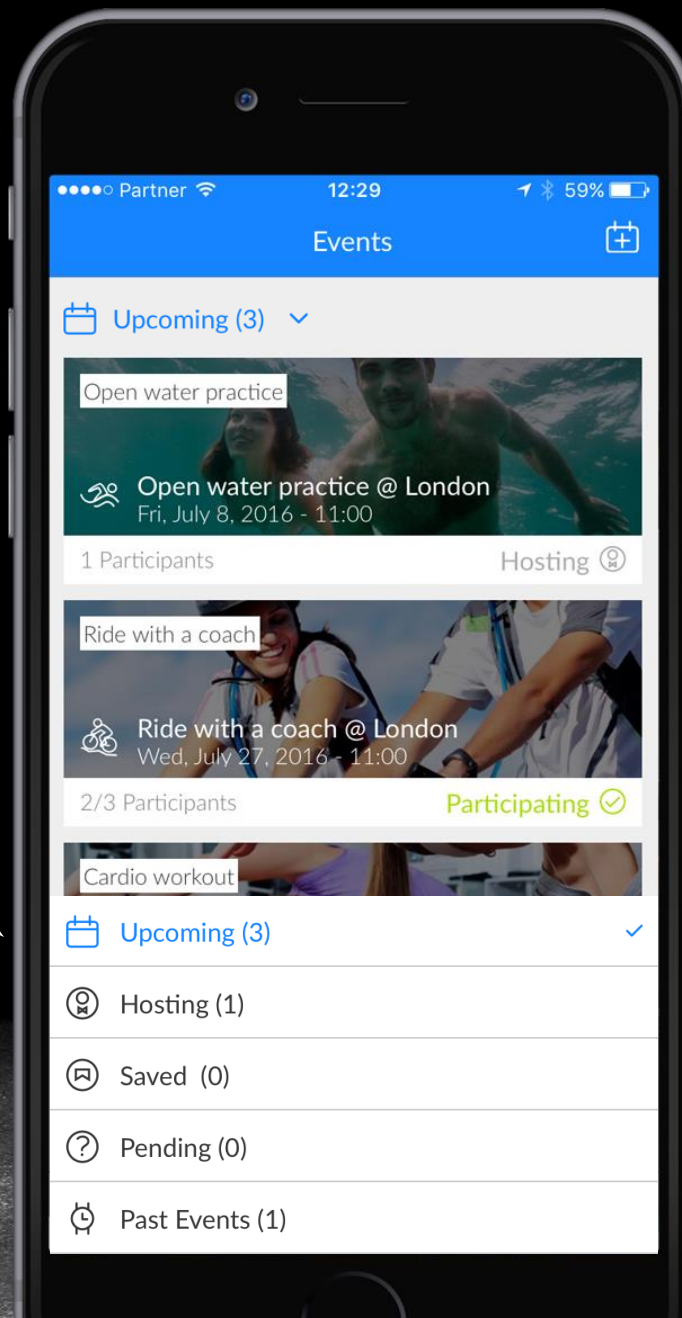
●●●●○ Partner 12:29 59%

Events

Upcoming (3)

Open water practice

Open water practice @ London
Fri, July 8, 2016 - 11:00

1 Participants Hosting

Ride with a coach

Ride with a coach @ London
Wed, July 27, 2016 - 11:00

2/3 Participants Participating

Cardio workout

Upcoming (3)

Hosting (1)

Saved (0)

Pending (0)

Past Events (1)